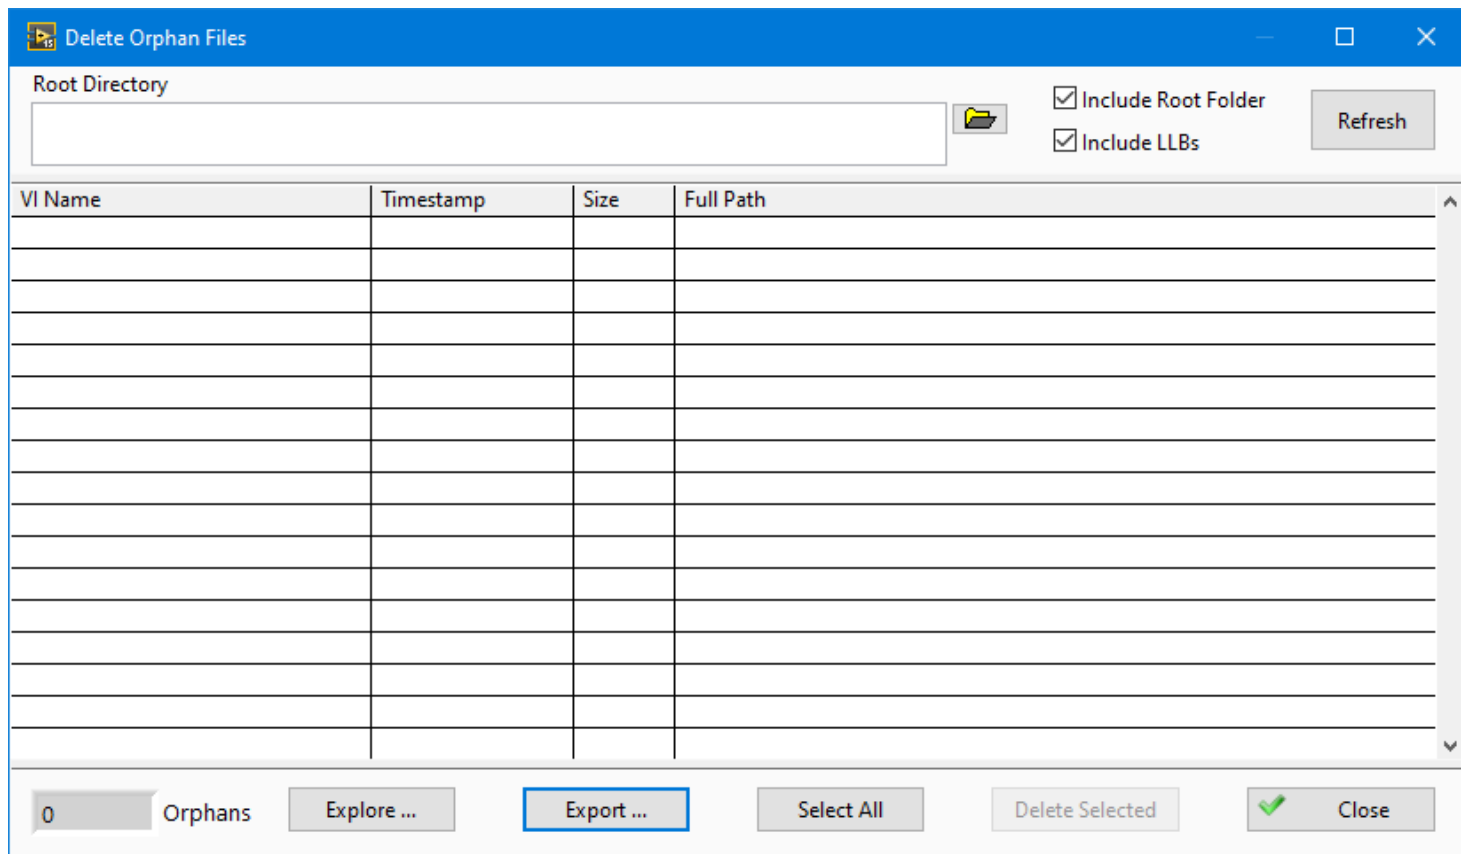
Delete Orphan Files

Root Directory

Include Root Folder

Include LLBs

Refresh

| VI Name | Timestamp | Size | Full Path |
|---|---|---|---|
| | | | |

0 Orphans

Explore ...

Export ...

Select All

Delete Selected

Close